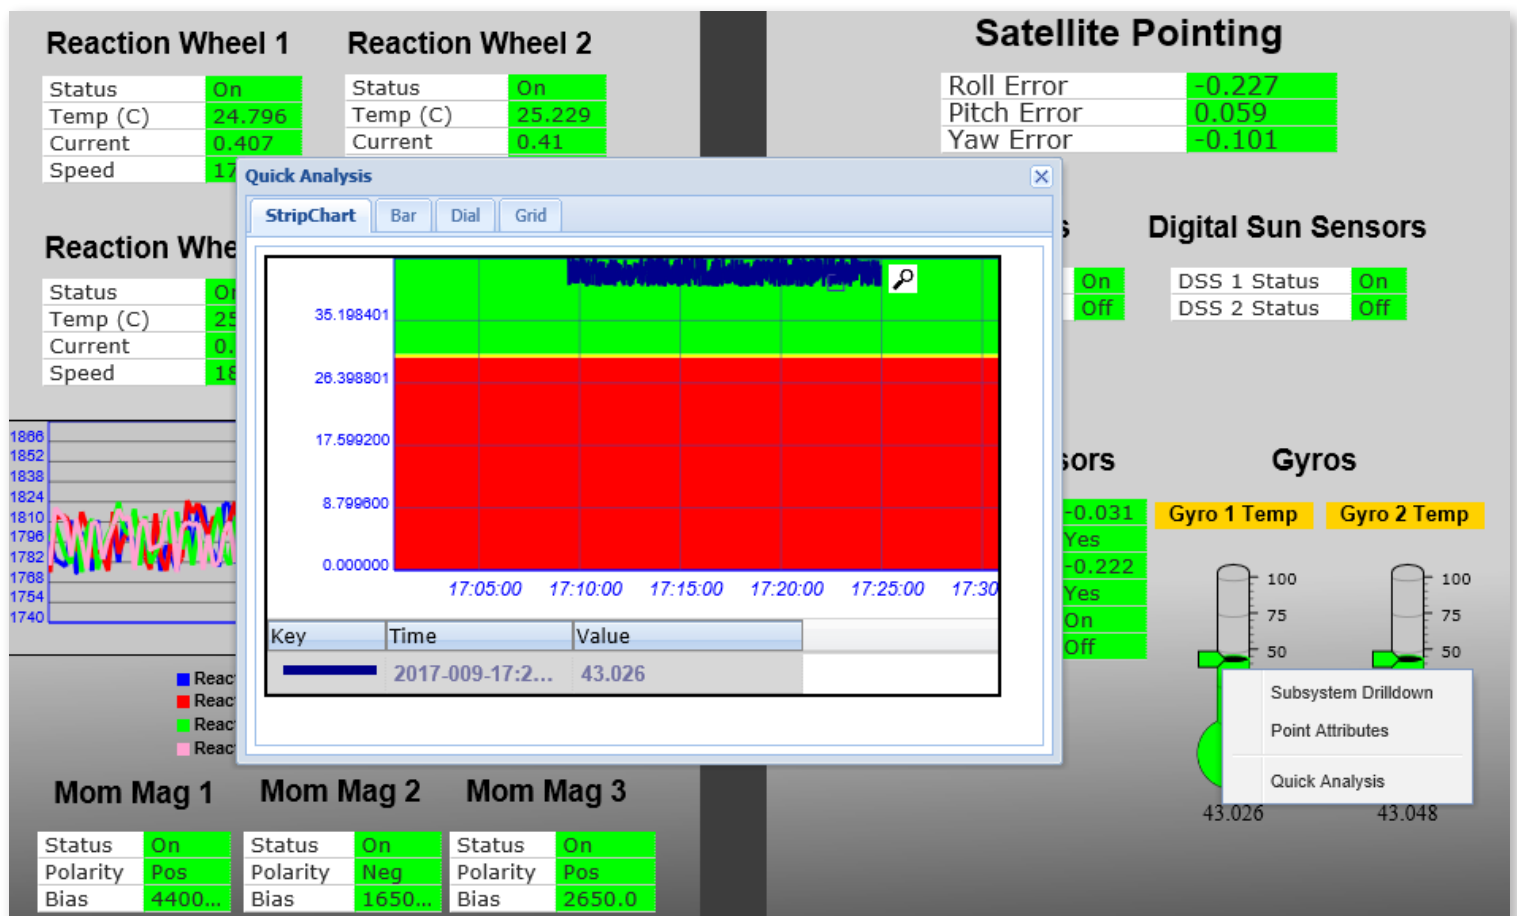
Reaction Wheel 1

| Status | On |
|---|---|
| Temp (C) | 24.796 |
| Current | 0.407 |
| Speed | 17 |

Reaction Wheel 2

| Status | On |
|---|---|
| Temp (C) | 25.229 |
| Current | 0.41 |

Satellite Pointing

| Roll Error | -0.227 |
|---|---|
| Pitch Error | 0.059 |
| Yaw Error | -0.101 |

Reaction Whe

| Status | On |
|---|---|
| Temp (C) | 25 |
| Current | 0. |
| Speed | 18 |

1866
1852
1838
1824
1810
1796
1782
1768
1754
1740

React
React
React
React

Quick Analysis

StripChart Bar Dial Grid

35.198401
26.398801
17.599200
8.799600
0.000000

17:05:00 17:10:00 17:15:00 17:20:00 17:25:00 17:30

| Key | Time | Value |
|---|---|---|
| | 2017-009-17:2... | 43.026 |

s

On
Off

Digital Sun Sensors

| DSS 1 Status | On |
|---|---|
| DSS 2 Status | Off |

sors

-0.031
Yes
-0.222
Yes
On
Off

Gyros

Gyro 1 Temp
Gyro 2 Temp

100
75
50

100
75
50

Subsystem Drilldown
Point Attributes
Quick Analysis

43.026
43.048

Mom Mag 1

| Status | On |
|---|---|
| Polarity | Pos |
| Bias | 4400... |

Mom Mag 2

| Status | On |
|---|---|
| Polarity | Neg |
| Bias | 1650... |

Mom Mag 3

| Status | On |
|---|---|
| Polarity | Pos |
| Bias | 2650.0 |